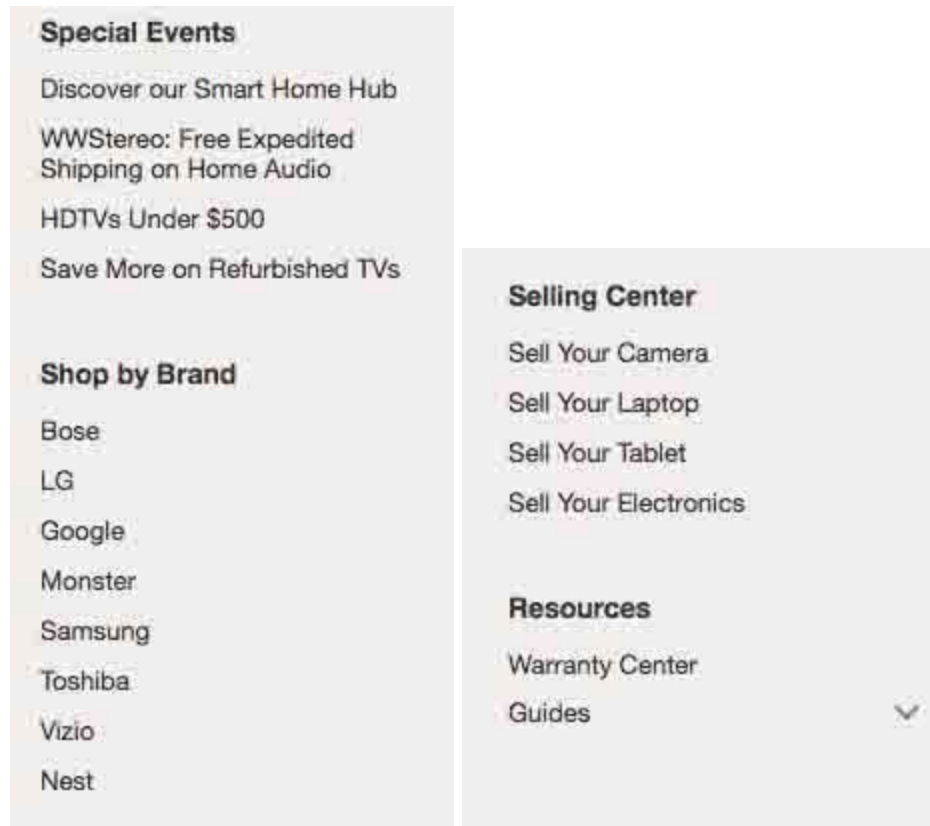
Special Events

Discover our Smart Home Hub

WWStereo: Free Expedited Shipping on Home Audio

HDTVs Under $500

Save More on Refurbished TVs

Shop by Brand

Bose

LG

Google

Monster

Samsung

Toshiba

Vizio

Nest

Selling Center

Sell Your Camera

Sell Your Laptop

Sell Your Tablet

Sell Your Electronics

Resources

Warranty Center

Guides